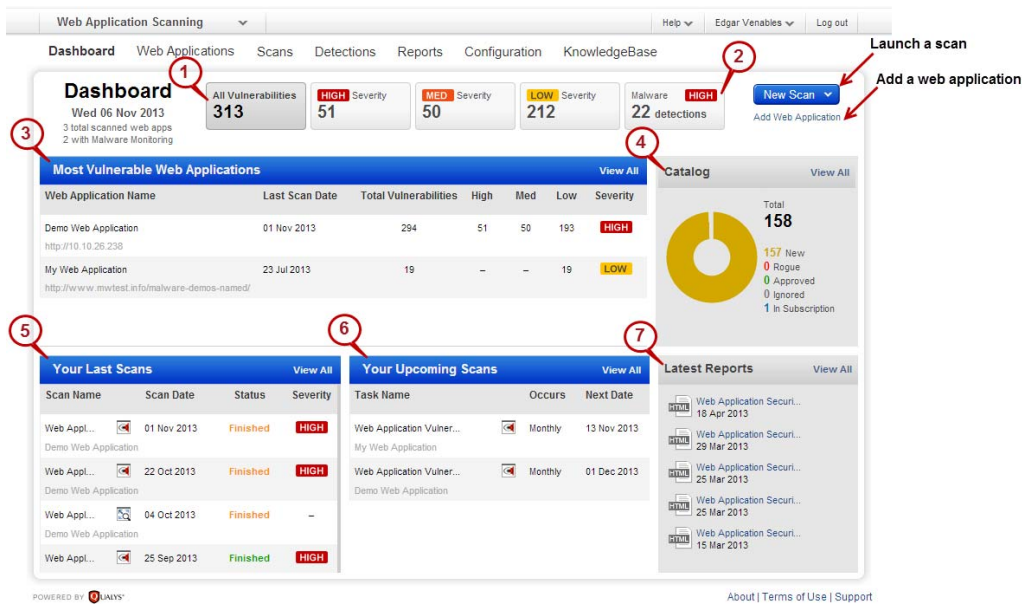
Web Application Scanning | Help | Edgar Venables | Log out

Dashboard | Web Applications | Scans | Detections | Reports | Configuration | KnowledgeBase

Launch a scan

Add a web application

Dashboard
Wed 06 Nov 2013
3 total scanned web apps
2 with Malware Monitoring

1

All Vulnerabilities
313

HIGH Severity
51

MED Severity
50

LOW Severity
212

2

Malware HIGH
22 detections

New Scan

Add Web Application

3

Most Vulnerable Web Applications | View All

| Web Application Name | Last Scan Date | Total Vulnerabilities | High | Med | Low | Severity |
|---|---|---|---|---|---|---|
| Demo Web Application http://10.10.26.238 | 01 Nov 2013 | 294 | 51 | 50 | 193 | HIGH |
| My Web Application http://www.mwtest.info/malware-demos-named/ | 23 Jul 2013 | 19 | – | – | 19 | LOW |

4

Catalog | View All

Total
158
157 New
0 Rogue
0 Approved
0 Ignored
1 In Subscription

5

Your Last Scans | View All

| Scan Name | Scan Date | Status | Severity |
|---|---|---|---|
| Web Appl... Demo Web Application | 01 Nov 2013 | Finished | HIGH |
| Web Appl... Demo Web Application | 22 Oct 2013 | Finished | HIGH |
| Web Appl... Demo Web Application | 04 Oct 2013 | Finished | – |
| Web Appl... | 25 Sep 2013 | Finished | HIGH |

6

Your Upcoming Scans | View All

| Task Name | Occurs | Next Date |
|---|---|---|
| Web Application Vulner... My Web Application | Monthly | 13 Nov 2013 |
| Web Application Vulner... Demo Web Application | Monthly | 01 Dec 2013 |

7

Latest Reports | View All

HTML Web Application Securi... 18 Apr 2013
HTML Web Application Securi... 29 Mar 2013
HTML Web Application Securi... 25 Mar 2013
HTML Web Application Securi... 25 Mar 2013
HTML Web Application Securi... 15 Mar 2013

POWERED BY QUALYS

About | Terms of Use | Support